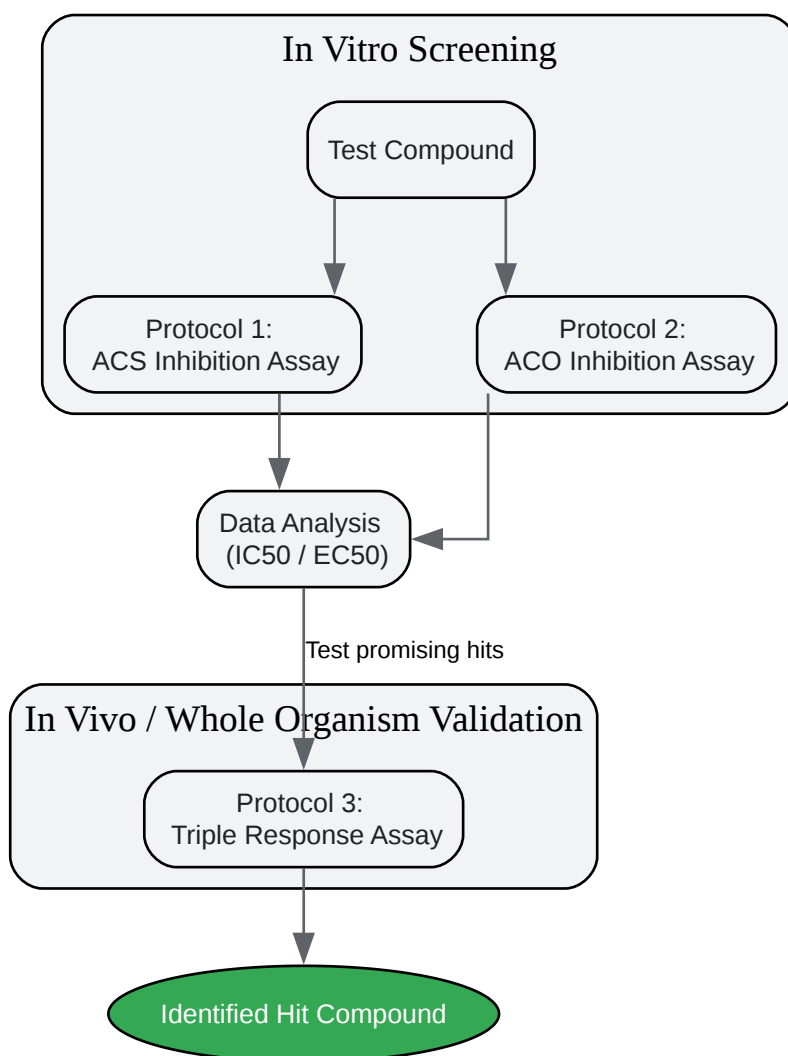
In Vitro Screening

Test Compound

Protocol 1:
ACS Inhibition Assay

Protocol 2:
ACO Inhibition Assay

Data Analysis
(IC50 / EC50)

Test promising hits

In Vivo / Whole Organism Validation

Protocol 3:
Triple Response Assay

Identified Hit Compound